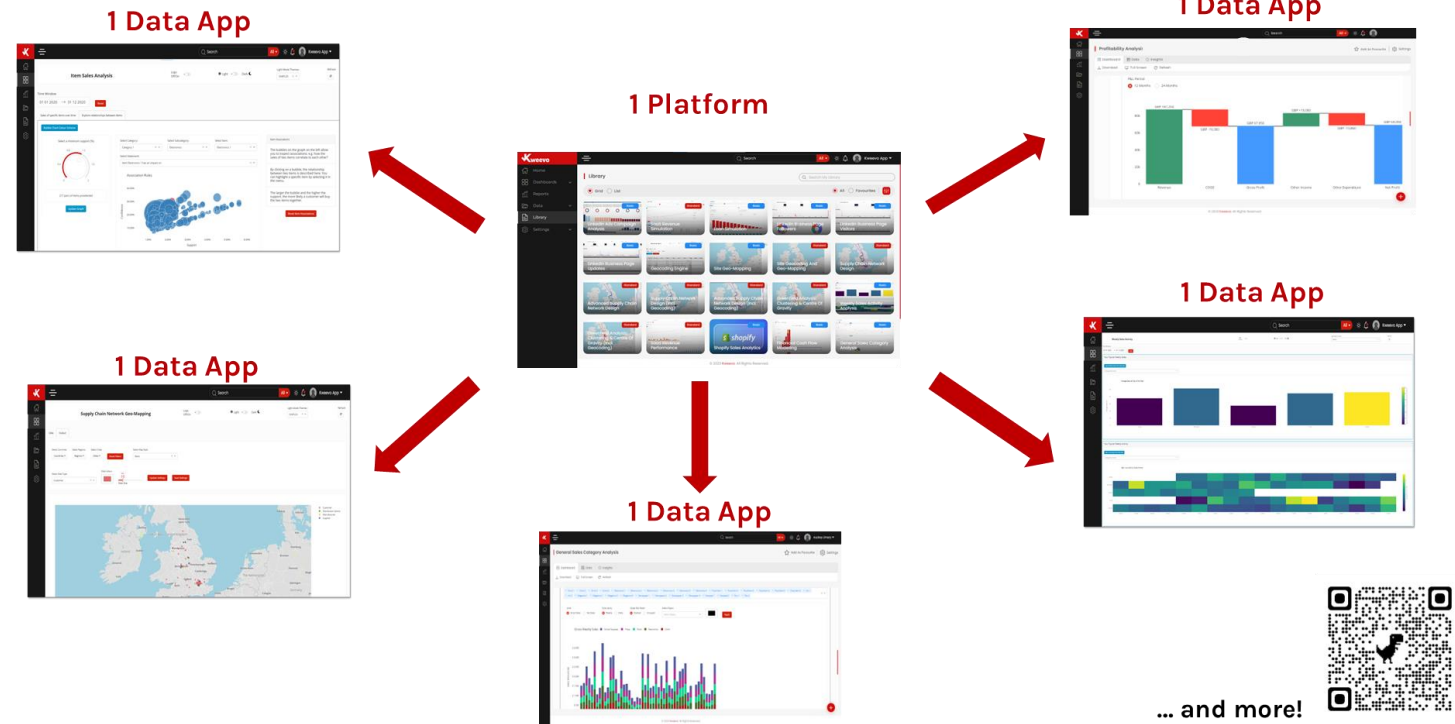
1 Data App

1 Data App

1 Platform

1 Data App

1 Data App

1 Data App

1 Data App

Item Sales Analysis

Profitability Analysis

Library

Supply Chain Network Geo-Mapping

General Sales Category Analysis

shopify

Shopify Sales Analytics

... and more!